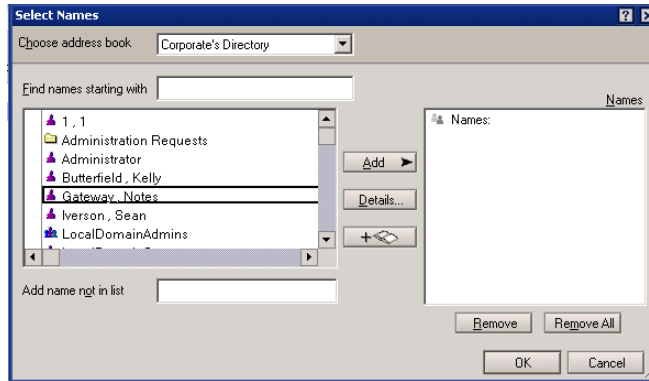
Select Names

?

Choose address book Corporate's Directory

Find names starting with

Names

1 , 1
Administration Requests
Administrator
Butterfield , Kelly
Gateway , Notes
Iverson , Sean
LocalDomainAdmins

Add

Details...

Names:

Add name not in list

Remove Remove All

OK Cancel